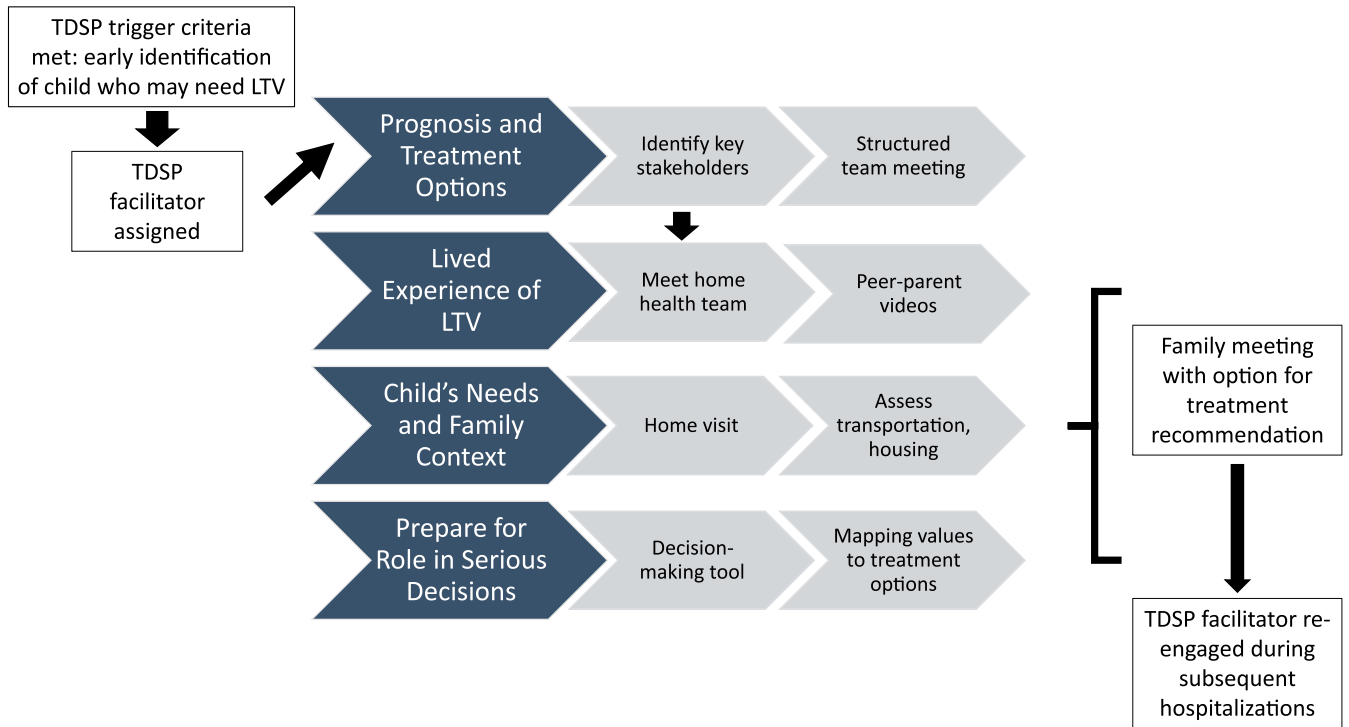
TDSP trigger criteria met: early identification of child who may need LTV

TDSP facilitator assigned

Prognosis and Treatment Options

Identify key stakeholders

Structured team meeting

Lived Experience of LTV

Meet home health team

Peer-parent videos

Child's Needs and Family Context

Home visit

Assess transportation, housing

Prepare for Role in Serious Decisions

Decision-making tool

Mapping values to treatment options

Family meeting with option for treatment recommendation

TDSP facilitator re-engaged during subsequent hospitalizations